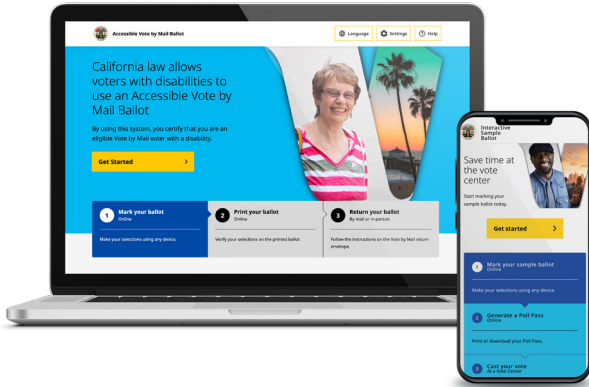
Accessible Vote by Mail Ballot

Language

Settings

Help

California law allows voters with disabilities to use an Accessible Vote by Mail Ballot

By using this system, you certify that you are an eligible Vote by Mail voter with a disability.

Get Started

1 Mark your ballot
Online

Make your selections using any device.

2 Print your ballot
Online

Verify your selections on the printed ballot.

3 Return your ballot
By mail or in-person

Follow the instructions on the Vote by Mail return envelope.

Interactive Sample Ballot

Save time at the vote center

Start marking your sample ballot today.

Get started

1 Mark your sample ballot
Online

Make your selections using any device.

2 Generate a Poll Pass
Online

Print or download your Poll Pass.

3 Cast your vote
At a Vote Center